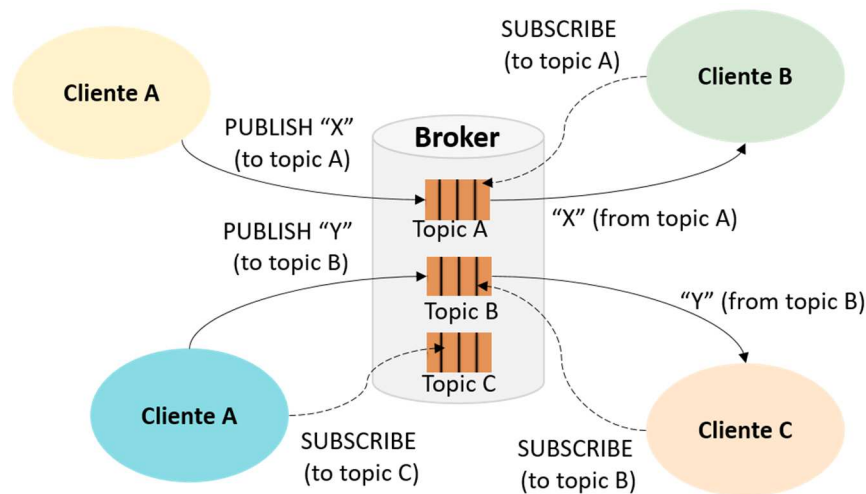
Cliente A

SUBSCRIBE
(to topic A)

Cliente B

PUBLISH “X”
(to topic A)

Broker

Topic A

“X” (from topic A)

PUBLISH “Y”
(to topic B)

Topic B

“Y” (from topic B)

Topic C

Cliente A

Cliente C

SUBSCRIBE
(to topic C)

SUBSCRIBE
(to topic B)